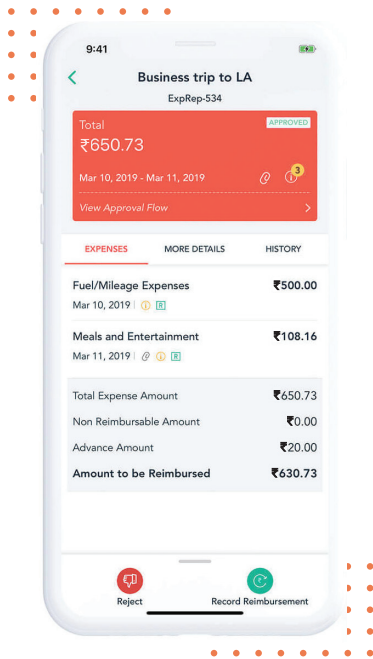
9:41

Business trip to LA

ExpRep-534

Total

APPROVED

₹650.73

Mar 10, 2019 - Mar 11, 2019

3

View Approval Flow

EXPENSES

MORE DETAILS

HISTORY

Fuel/Mileage Expenses

₹500.00

Mar 10, 2019

Meals and Entertainment

₹108.16

Mar 11, 2019

Total Expense Amount

₹650.73

Non Reimbursable Amount

₹0.00

Advance Amount

₹20.00

Amount to be Reimbursed

₹630.73

Reject

Record Reimbursement